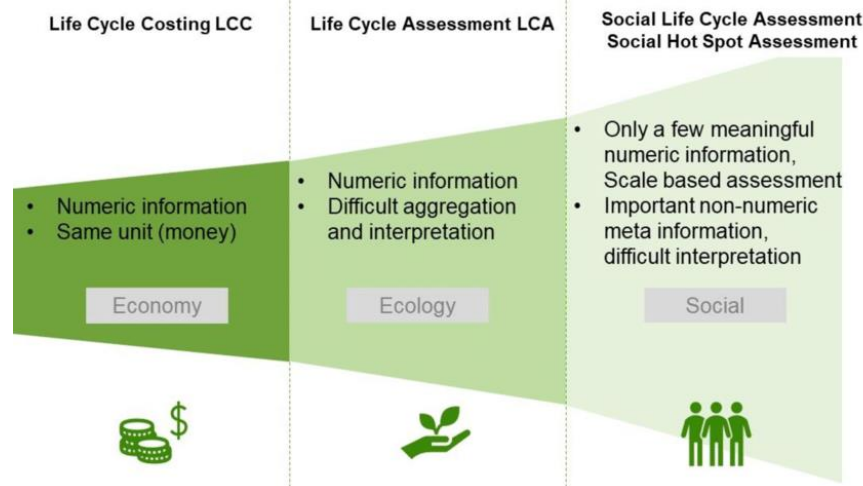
Life Cycle Costing LCC

- Numeric information
- Same unit (money)

Economy

Life Cycle Assessment LCA

- Numeric information
- Difficult aggregation and interpretation

Ecology

Social Life Cycle Assessment
Social Hot Spot Assessment

- Only a few meaningful numeric information, Scale based assessment
- Important non-numeric meta information, difficult interpretation

Social